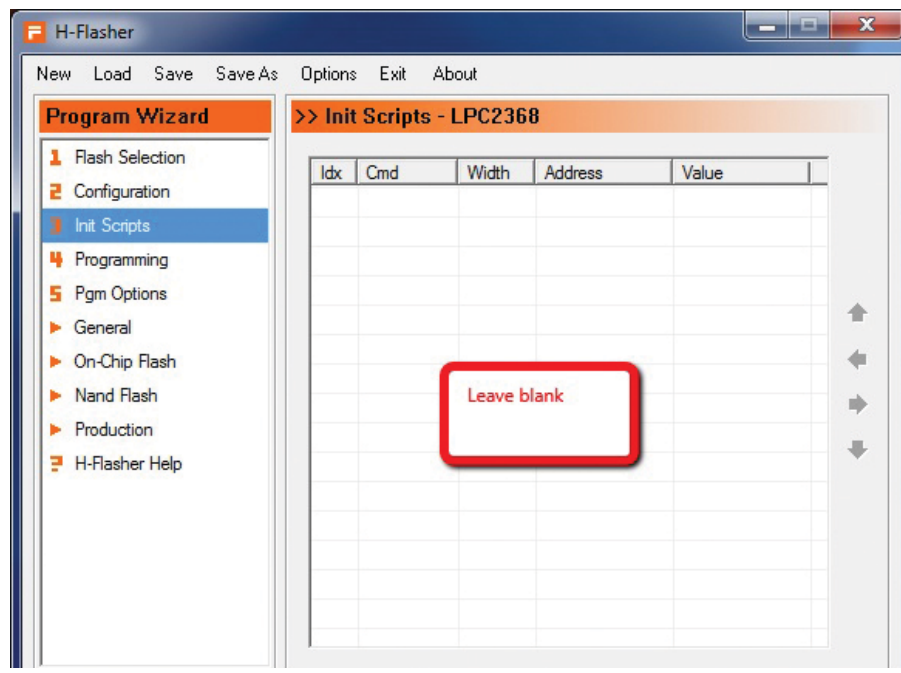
H-Flasher

New Load Save Save As Options Exit About

Program Wizard

1 Flash Selection
2 Configuration
3 Init Scripts
4 Programming
5 Pgm Options
General
On-Chip Flash
Nand Flash
Production
? H-Flasher Help

>> Init Scripts - LPC2368

| Idx | Cmd | Width | Address | Value |
|---|---|---|---|---|

Leave blank